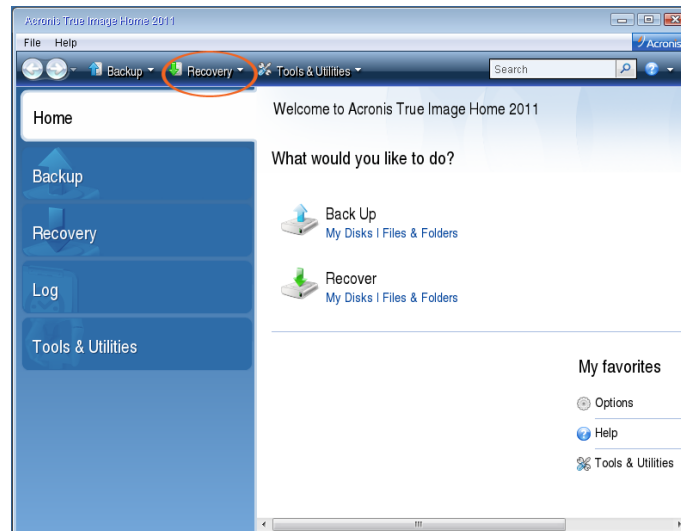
Acronis True Image Home 2011

File Help

Acronis

Backup Recovery Tools & Utilities

Search

Home

Backup

Recovery

Log

Tools & Utilities

Welcome to Acronis True Image Home 2011

What would you like to do?

Back Up
My Disks | Files & Folders

Recover
My Disks | Files & Folders

My favorites

Options

Help

Tools & Utilities